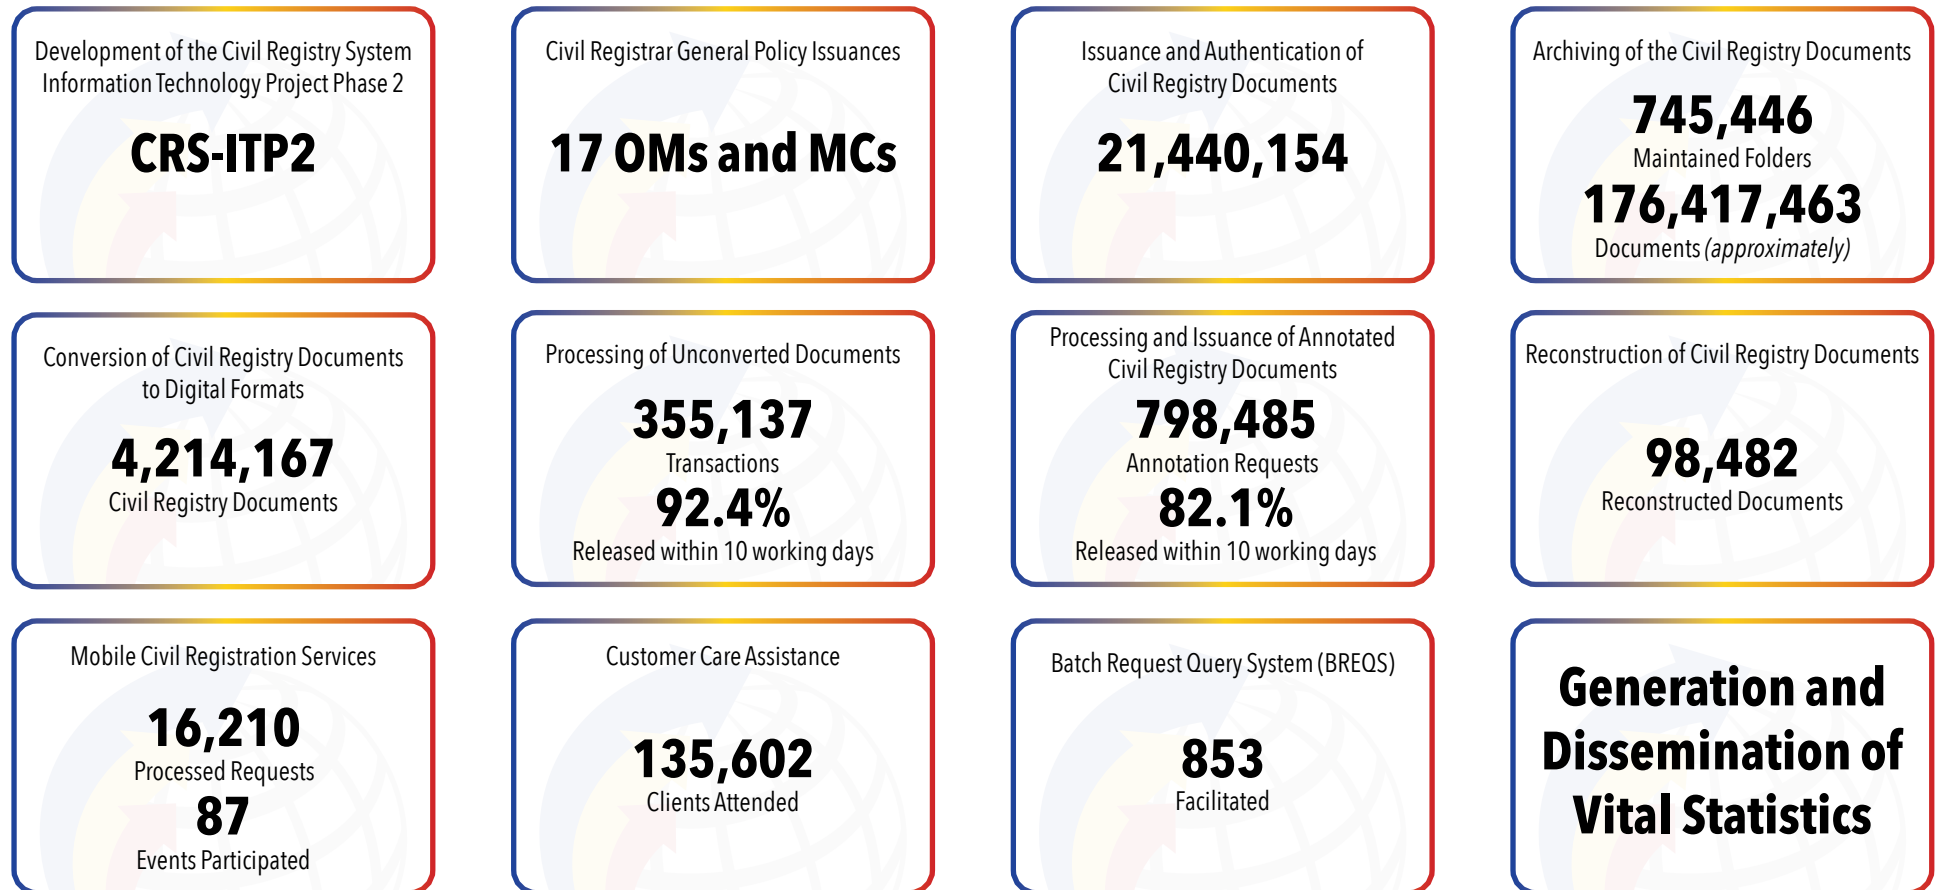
Development of the Civil Registry System Information Technology Project Phase 2

CRS-ITP2

Civil Registrar General Policy Issuances

17 OMs and MCs

Issuance and Authentication of Civil Registry Documents

21,440,154

Archiving of the Civil Registry Documents

745,446

Maintained Folders

176,417,463

Documents *(approximately)*

Conversion of Civil Registry Documents to Digital Formats

4,214,167

Civil Registry Documents

Processing of Unconverted Documents

355,137

Transactions

92.4%

Released within 10 working days

Processing and Issuance of Annotated Civil Registry Documents

798,485

Annotation Requests

82.1%

Released within 10 working days

Reconstruction of Civil Registry Documents

98,482

Reconstructed Documents

Mobile Civil Registration Services

16,210

Processed Requests

87

Events Participated

Customer Care Assistance

135,602

Clients Attended

Batch Request Query System (BREQS)

853

Facilitated

Generation and Dissemination of Vital Statistics